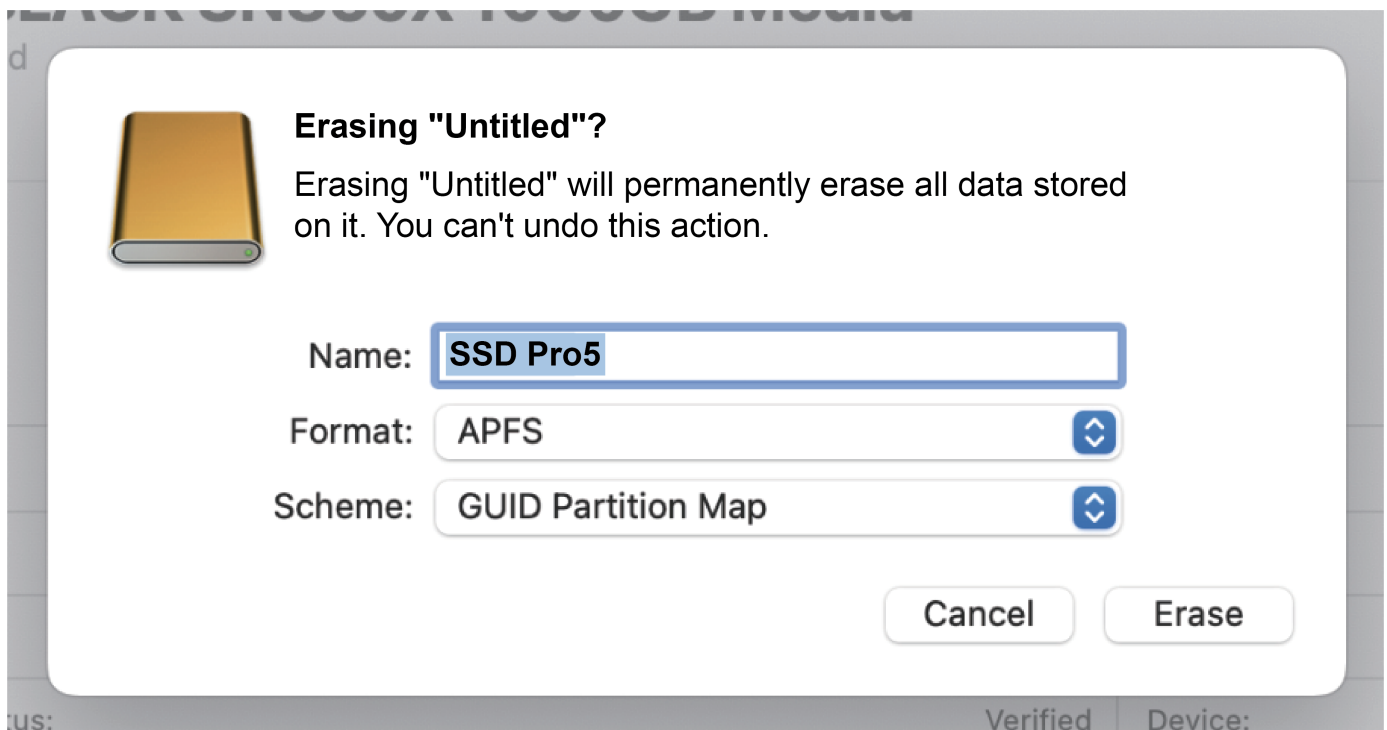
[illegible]

d

Erasing "Untitled"?

Erasing "Untitled" will permanently erase all data stored on it. You can't undo this action.

Name: SSD Pro5

Format: APFS

Scheme: GUID Partition Map

Cancel Erase

tus: Verified Device: